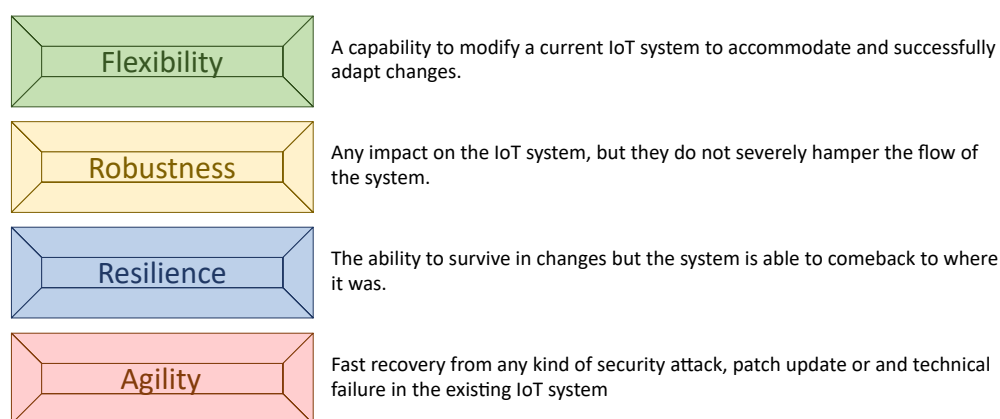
Flexibility

A capability to modify a current IoT system to accommodate and successfully adapt changes.

Robustness

Any impact on the IoT system, but they do not severely hamper the flow of the system.

Resilience

The ability to survive in changes but the system is able to comeback to where it was.

Agility

Fast recovery from any kind of security attack, patch update or and technical failure in the existing IoT system